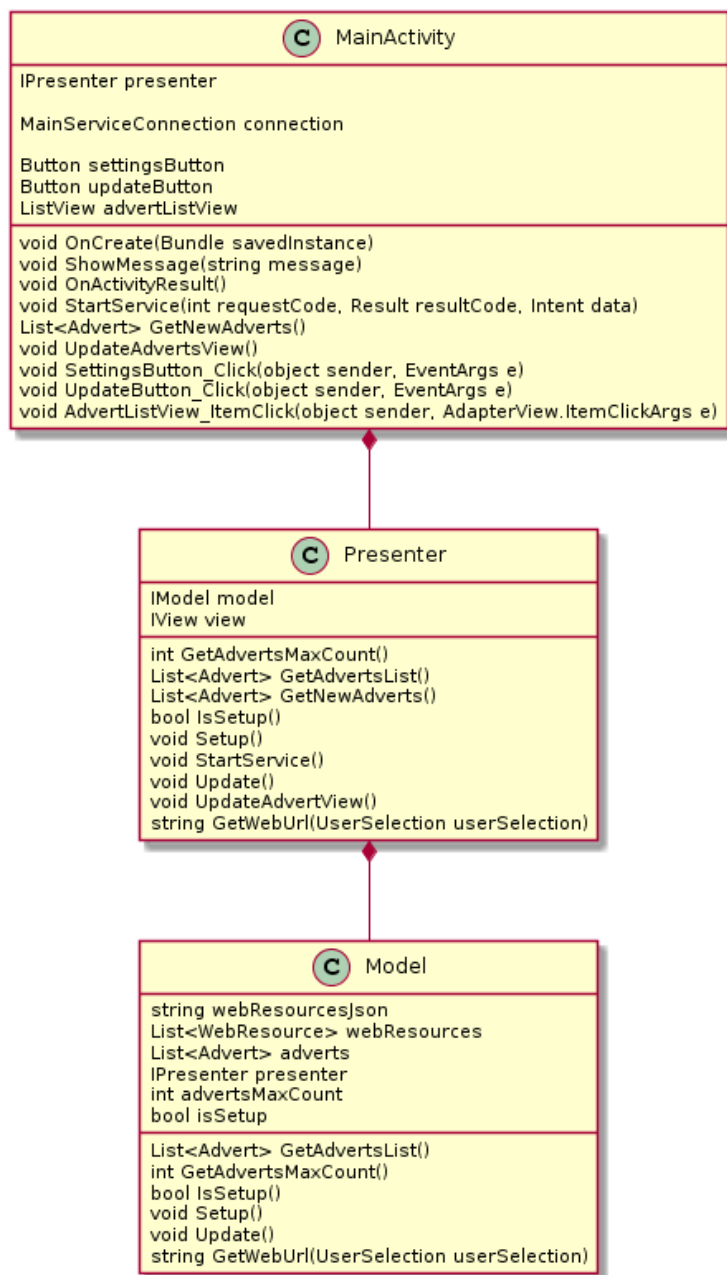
C MainActivity

IPresenter presenter

MainServiceConnection connection

Button settingsButton
Button updateButton
ListView advertListView

void OnCreate(Bundle savedInstance)
void ShowMessage(string message)
void OnActivityResult()
void StartService(int requestCode, Result resultCode, Intent data)
List<Advert> GetNewAdverts()
void UpdateAdvertsView()
void SettingsButton_Click(object sender, EventArgs e)
void UpdateButton_Click(object sender, EventArgs e)
void AdvertListView_ItemClick(object sender, AdapterView.ItemClickArgs e)

C Presenter

IModel model
IView view

int GetAdvertsMaxCount()
List<Advert> GetAdvertsList()
List<Advert> GetNewAdverts()
bool IsSetup()
void Setup()
void StartService()
void Update()
void UpdateAdvertView()
string GetWebUrl(UserSelection userSelection)

C Model

string webResourcesJson
List<WebResource> webResources
List<Advert> adverts
IPresenter presenter
int advertsMaxCount
bool isSetup

List<Advert> GetAdvertsList()
int GetAdvertsMaxCount()
bool IsSetup()
void Setup()
void Update()
string GetWebUrl(UserSelection userSelection)